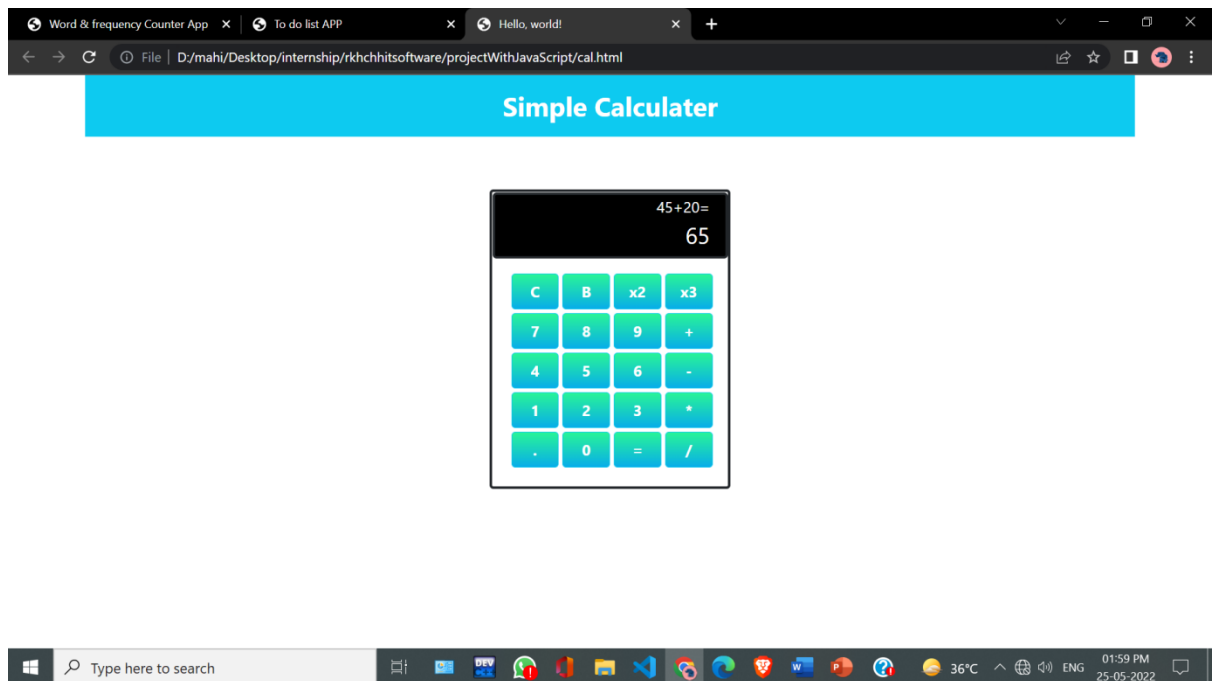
Word & frequency Counter App ×
To do list APP ×
Hello, world! ×
+

File | D:/mahi/Desktop/internship/rkhchhitsoftware/projectWithJavaScript/cal.html

Simple Calculater

45+20=
65

| C | B | x2 | x3 |
|---|---|---|---|
| 7 | 8 | 9 | + |
| 4 | 5 | 6 | - |
| 1 | 2 | 3 | * |
| . | 0 | = | / |

Type here to search
DEV
36°C
ENG
01:59 PM
25-05-2022